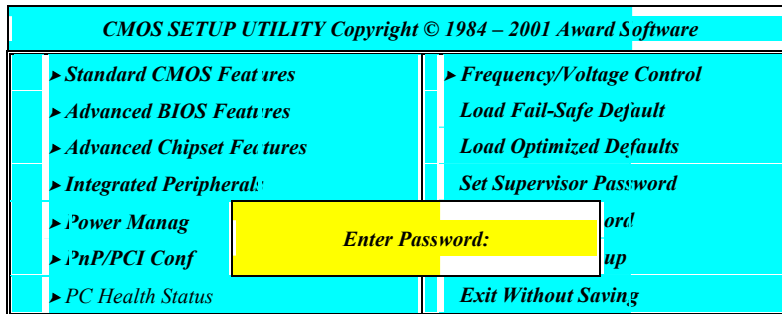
CMOS SETUP UTILITY Copyright © 1984 – 2001 Award Software

► Standard CMOS Features
► Advanced BIOS Features
► Advanced Chipset Features
► Integrated Peripherals
► Power Manag
► PnP/PCI Conf
► PC Health Status

► Frequency/Voltage Control
Load Fail-Safe Default
Load Optimized Defaults
Set Supervisor Password
ord
up
Exit Without Saving

Enter Password: